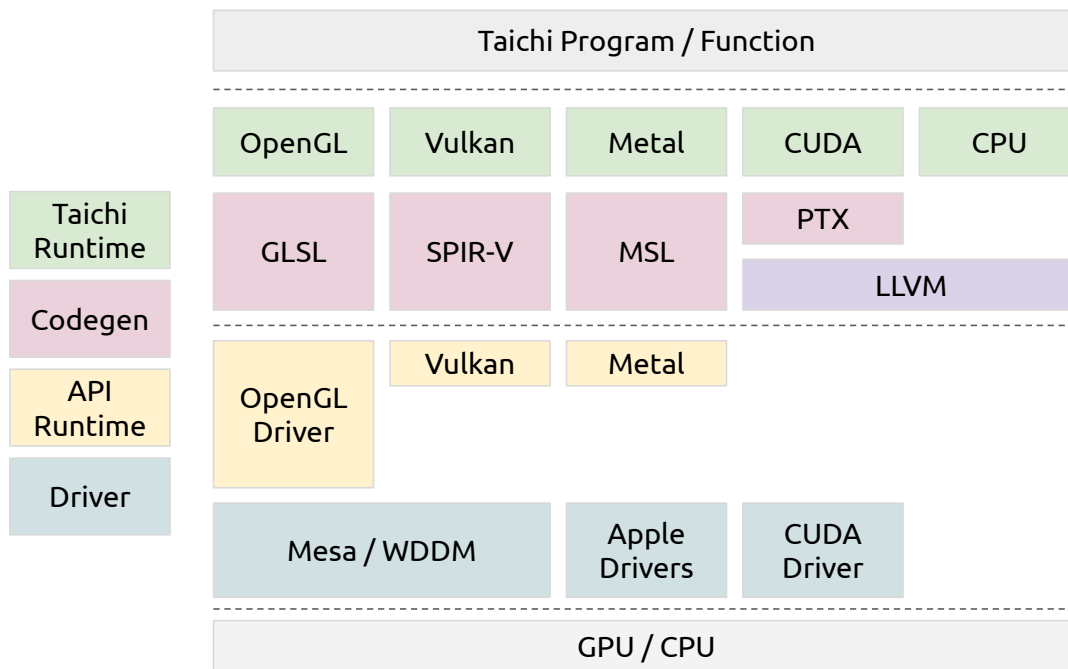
Taichi Program / Function

OpenGL
Vulkan
Metal
CUDA
CPU

Taichi Runtime

Codegen

API Runtime

Driver

GLSL
SPIR-V
MSL
PTX
LLVM

OpenGL Driver
Vulkan
Metal

Mesa / WDDM
Apple Drivers
CUDA Driver

GPU / CPU